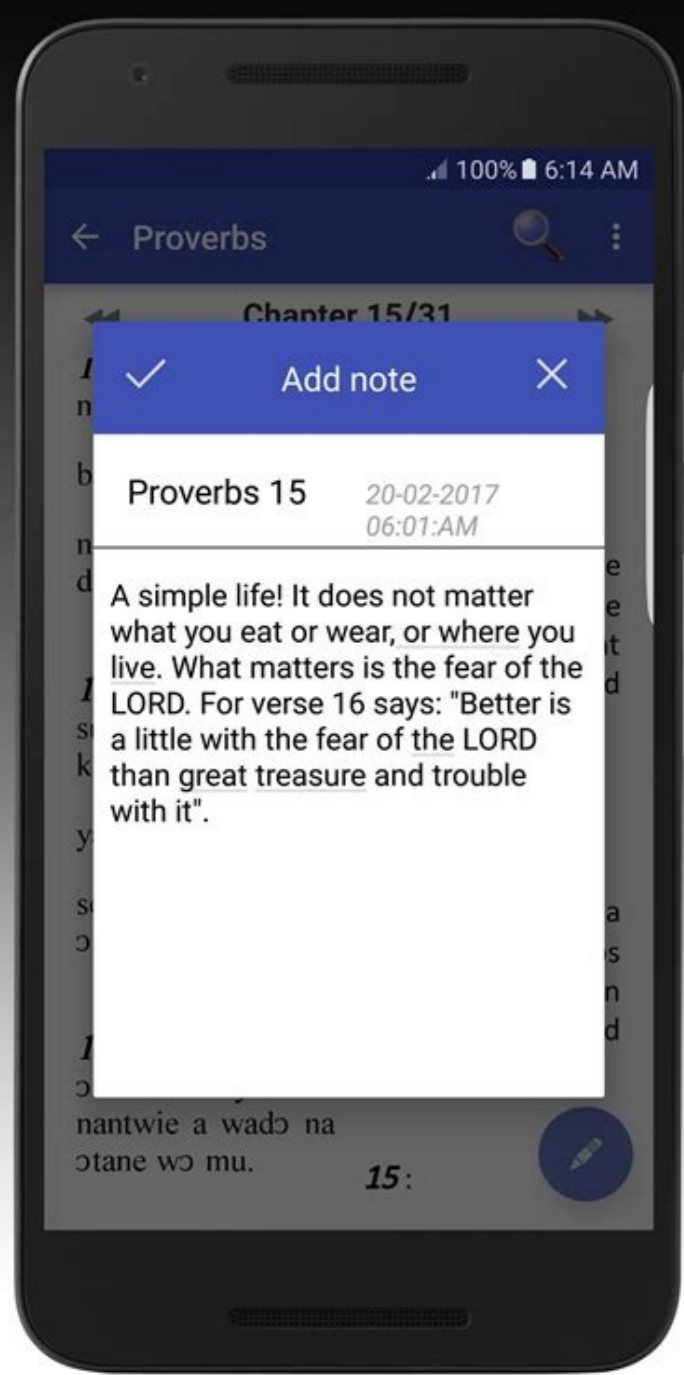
100% 6:14 AM

Proverbs

Chapter 15/31

Add note

Proverbs 15

20-02-2017
06:01:AM

A simple life! It does not matter what you eat or wear, or where you live. What matters is the fear of the LORD. For verse 16 says: "Better is a little with the fear of the LORD than great treasure and trouble with it".

nantwie a wadɔ na ɔtane wɔ mu.

15: